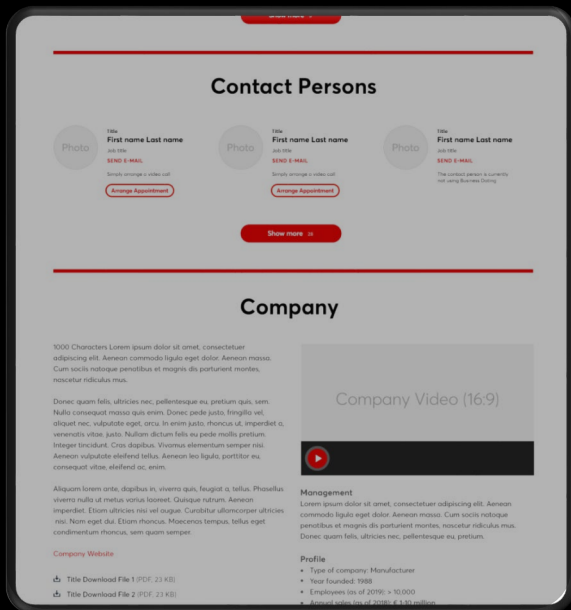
Show more

Contact Persons

Photo
Title
First name Last name
Job title
SEND E-MAIL
Simply arrange a video call
Arrange Appointment

Photo
Title
First name Last name
Job title
SEND E-MAIL
Simply arrange a video call
Arrange Appointment

Photo
Title
First name Last name
Job title
SEND E-MAIL
The contact person is currently not using Business Dating

Show more »

Company

1000 Characters Lorem ipsum dolor sit amet, consectetuer adipiscing elit. Aenean commodo ligula eget dolor. Aenean massa. Cum sociis natoque penatibus et magnis dis parturient montes, nascetur ridiculus mus.

Donec quam felis, ultricies nec, pellentesque eu, pretium quis, sem. Nulla consequat massa quis enim. Donec pede justo, fringilla vel, aliquet nec, vulputate eget, arcu. In enim justo, rhoncus ut, imperdiet a, venenatis vitae, justo. Nullam dictum felis eu pede mollis pretium. Integer tincidunt. Cras dapibus. Vivamus elementum semper nisi. Aenean vulputate eleifend tellus. Aenean leo ligula, porttitor eu, consequat vitae, eleifend ac, enim.

Aliquam lorem ante, dapibus in, viverra quis, feugiat a, tellus. Phasellus viverra nulla ut metus varius laoreet. Quisque rutrum. Aenean imperdiet. Etiam ultricies nisi vel augue. Curabitur ullamcorper ultricies nisi. Nam eget dui. Etiam rhoncus. Maecenas tempus, tellus eget condimentum rhoncus, sem quam semper.

Company Website

Title Download File 1 (PDF, 23 KB)
Title Download File 2 (PDF, 23 KB)

Company Video (16:9)

Management
Lorem ipsum dolor sit amet, consectetuer adipiscing elit. Aenean commodo ligula eget dolor. Aenean massa. Cum sociis natoque penatibus et magnis dis parturient montes, nascetur ridiculus mus. Donec quam felis, ultricies nec, pellentesque eu, pretium.

Profile
• Type of company: Manufacturer
• Year founded: 1988
• Employees (as of 2019): > 10,000
• Annual sales (as of 2018): € 1-10 million